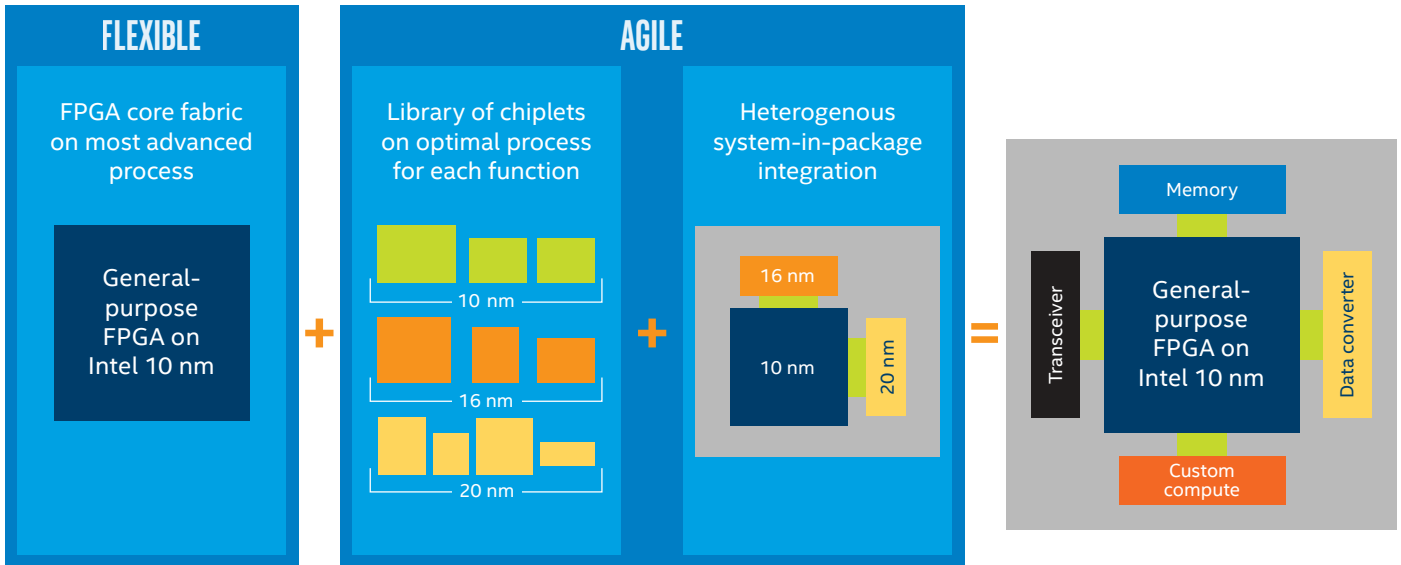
FLEXIBLE

FPGA core fabric on most advanced process

General-purpose FPGA on Intel 10 nm

+

AGILE

Library of chiplets on optimal process for each function

10 nm

16 nm

20 nm

+

Heterogenous system-in-package integration

16 nm

10 nm

20 nm

=

Memory

Transceiver

General-purpose FPGA on Intel 10 nm

Data converter

Custom compute